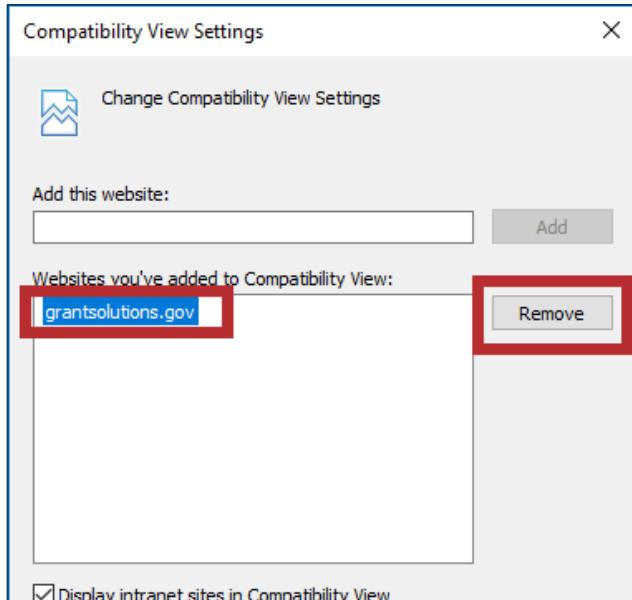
Compatibility View Settings

×

Change Compatibility View Settings

Add this website:

Add

Websites you've added to Compatibility View:

grantsolutions.gov

Remove

Display intranet sites in Compatibility View